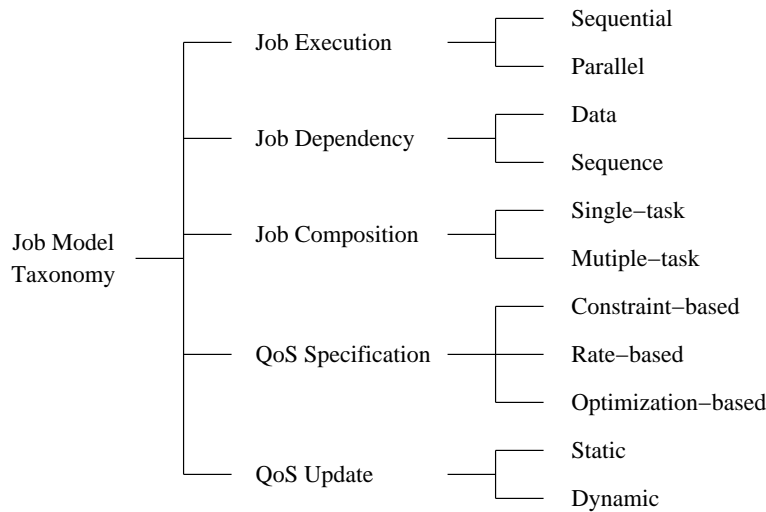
Job Model Taxonomy

Job Execution
Sequential
Parallel

Job Dependency
Data
Sequence

Job Composition
Single−task
Mutiple−task

QoS Specification
Constraint−based
Rate−based
Optimization−based

QoS Update
Static
Dynamic